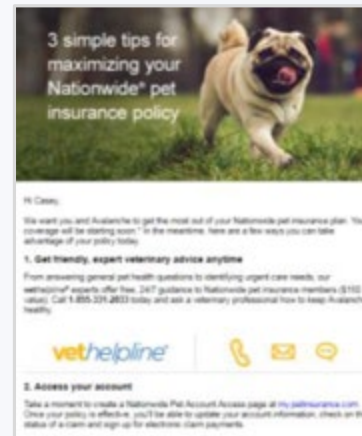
3 simple tips for maximizing your Nationwide® pet insurance policy

Hi Casey,

We want you and Avalanche to get the most out of your Nationwide pet insurance plan. Your coverage will be starting soon.* In the meantime, here are a few ways you can take advantage of your policy today.

1. Get friendly, expert veterinary advice anytime

From answering general pet health questions to identifying urgent care needs, our vethelpline® experts offer free, 24/7 guidance to Nationwide pet insurance members ($150 value). Call 1-855-331-4833 today and ask a veterinary professional how to keep Avalanche healthy.

vethelpline

2. Access your account

Take a moment to create a Nationwide Pet Account Access page at my.petinsurance.com. Once your policy is effective, you'll be able to update your account information, check on the status of a claim and sign up for electronic claim payments.